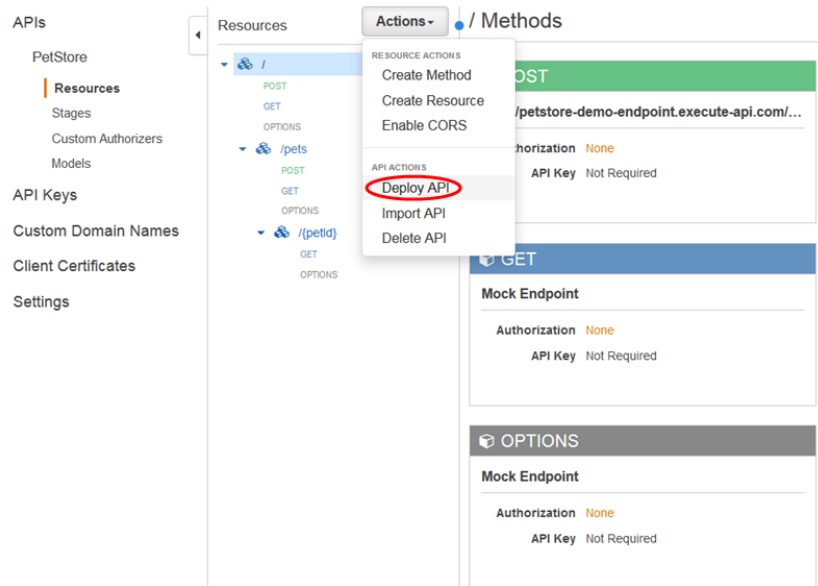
APIs

PetStore

Resources

Stages

Custom Authorizers

Models

API Keys

Custom Domain Names

Client Certificates

Settings

Resources

Actions

/

POST

GET

OPTIONS

/pets

POST

GET

OPTIONS

/{petId}

GET

OPTIONS

RESOURCE ACTIONS

Create Method

Create Resource

Enable CORS

API ACTIONS

Deploy API

Import API

Delete API

/ Methods

OST

/petstore-demo-endpoint.execute-api.com/...

uthorization None

API Key Not Required

GET

Mock Endpoint

Authorization None

API Key Not Required

OPTIONS

Mock Endpoint

Authorization None

API Key Not Required